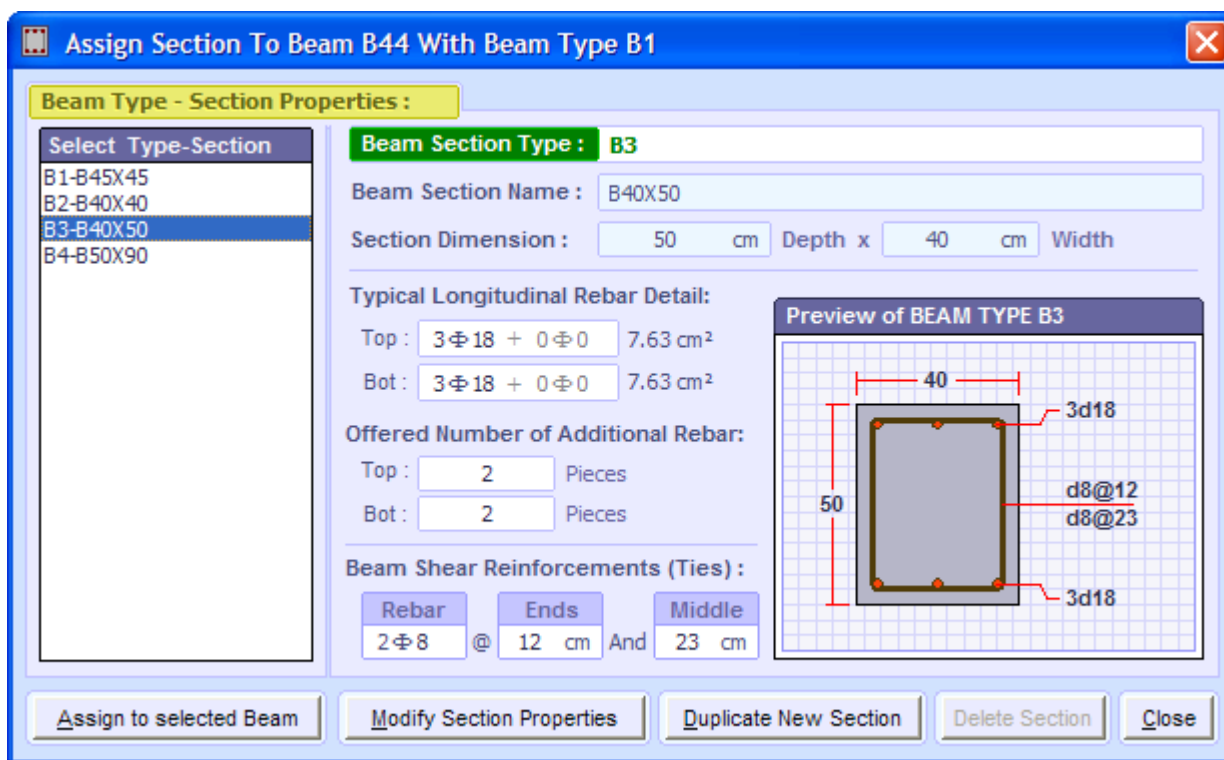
Assign Section To Beam B44 With Beam Type B1

Beam Type - Section Properties :

Select Type-Section

B1-B45X45
B2-B40X40
B3-B40X50
B4-B50X90

Beam Section Type : B3

Beam Section Name : B40X50

Section Dimension : 50 cm Depth x 40 cm Width

Typical Longitudinal Rebar Detail:

Top : 3Φ18 + 0Φ0 7.63 cm²

Bot : 3Φ18 + 0Φ0 7.63 cm²

Offered Number of Additional Rebar:

Top : 2 Pieces

Bot : 2 Pieces

Beam Shear Reinforcements (Ties) :

| Rebar | | Ends | | Middle |
|---|---|---|---|---|
| 2Φ8 | @ | 12 cm | And | 23 cm |

Preview of BEAM TYPE B3

40

3d18

50

d8@12
d8@23

3d18

Assign to selected Beam

Modify Section Properties

Duplicate New Section

Delete Section

Close